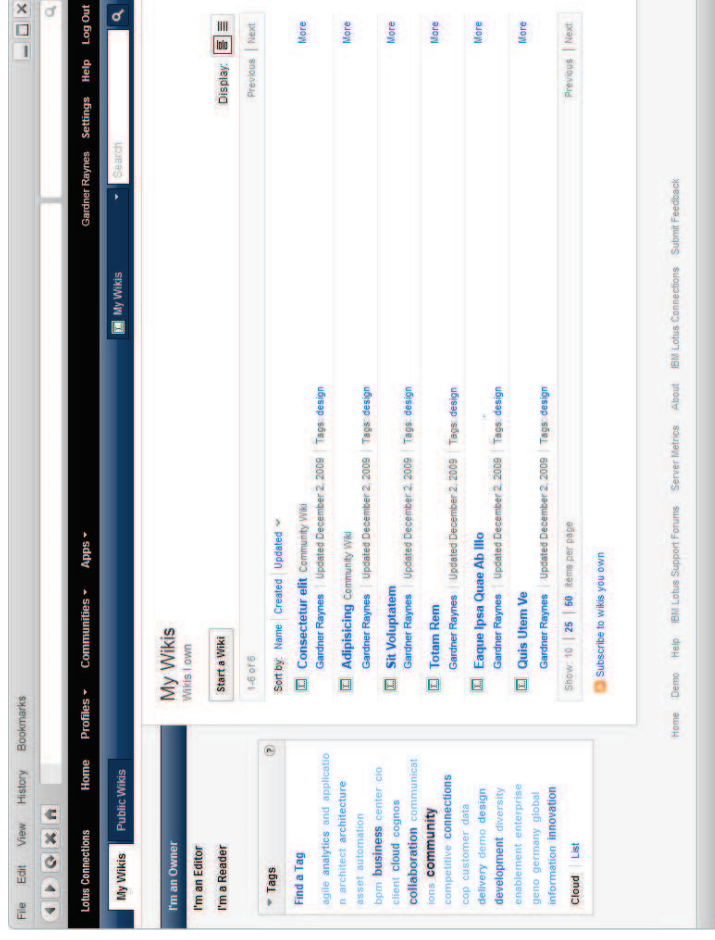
File Edit View History Bookmarks

Lotus Connections Home Profiles ▾ Communities ▾ Apps ▾ Gardner Raynes Settings Help Log Out

My Wikis Public Wikis My Wikis ▾ Search

I'm an Owner
I'm an Editor
I'm a Reader

▾ Tags ?
Find a Tag
agile analytics and applicatio n architect architecture asset automation bpm business center cio client cloud cognos collaboration communicat ions community competitive connections cop customer data delivery demo design development diversity enablement enterprise geno germany global information innovation
Cloud | List

My Wikis
Wikis I own
Start a Wiki
1-6 of 6
Display:
Previous | Next
Sort by: Name Created Updated ▾

Consectetur elit Community Wiki
Gardner Raynes | Updated December 2, 2009 | Tags: design
More

Adipisicing Community Wiki
Gardner Raynes | Updated December 2, 2009 | Tags: design
More

Sit Voluptatem
Gardner Raynes | Updated December 2, 2009 | Tags: design
More

Totam Rem
Gardner Raynes | Updated December 2, 2009 | Tags: design
More

Eaque ipsa Quae Ab Illo
Gardner Raynes | Updated December 2, 2009 | Tags: design
More

Quis Utem Ve
Gardner Raynes | Updated December 2, 2009 | Tags: design
More

Show: 10 | 25 | 50 items per page
Previous | Next
Subscribe to wikis you own

Home Demo Help IBM Lotus Support Forums Server Metrics About IBM Lotus Connections Submit Feedback